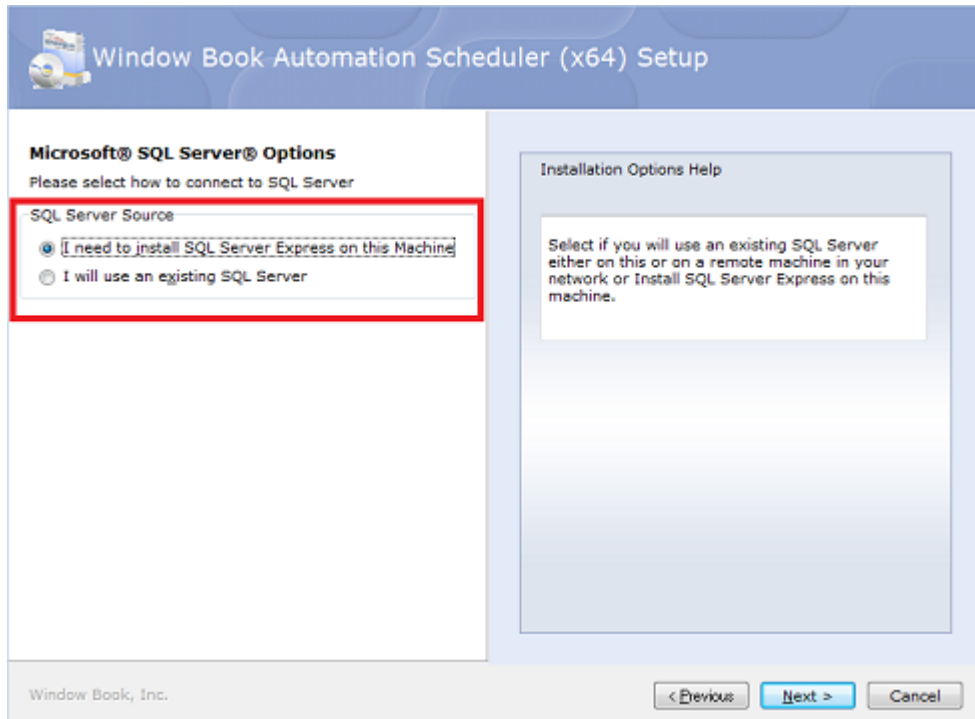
Window Book Automation Scheduler (x64) Setup

Microsoft® SQL Server® Options

Please select how to connect to SQL Server

SQL Server Source

I need to install SQL Server Express on this Machine

I will use an existing SQL Server

Installation Options Help

Select if you will use an existing SQL Server either on this or on a remote machine in your network or Install SQL Server Express on this machine.

Window Book, Inc.

< Previous

Next >

Cancel